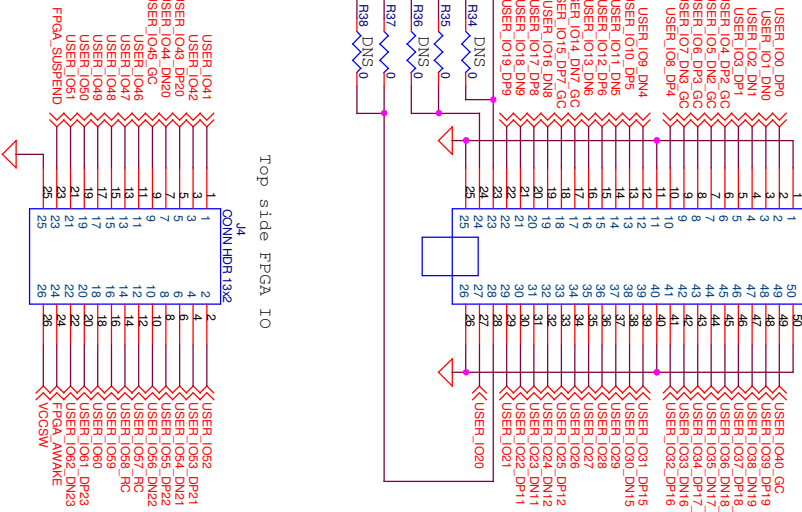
FPGA_SUSPEND
USER_IO51
USER_IO50
USER_IO49
USER_IO48
USER_IO47
USER_IO46
USER_IO44_GC
USER_IO45_DN20
USER_IO43_DP20
USER_IO42
USER_IO41

Top side FPGA IO

J4
CONN HDR 13x2

| 25 | 26 |
|---|---|
| 23 | 24 |
| 21 | 22 |
| 19 | 20 |
| 17 | 18 |
| 15 | 16 |
| 13 | 14 |
| 11 | 12 |
| 9 | 10 |
| 7 | 8 |
| 5 | 6 |
| 3 | 4 |
| 1 | 2 |

VCCSW
FPGA_AWAKE
USER_IO62_DN23
USER_IO61_DP23
USER_IO60
USER_IO59
USER_IO58_RC
USER_IO57_RC
USER_IO56_DN22
USER_IO55_DP22
USER_IO54_DN21
USER_IO53_DP21
USER_IO52

R38 DNS 0
R37 DNS 0
R36 DNS 0
R35 DNS 0
R34 DNS 0

USER_IO19_DP9
USER_IO18_DN9
USER_IO17_DP8
USER_IO16_DN8
USER_IO15_DP7_GC
USER_IO14_DN7_GC
USER_IO13_DN6
USER_IO12_DP6
USER_IO11_DN5
USER_IO10_DP5
USER_IO9_DN4
USER_IO8_DP4
USER_IO7_DN3_GC
USER_IO6_DP3_GC
USER_IO5_DN2_GC
USER_IO4_DP2_GC
USER_IO3_DP1
USER_IO2_DN1
USER_IO1_DN0
USER_IO0_DP0

USER_IO20
USER_IO21
USER_IO22_DP11
USER_IO23_DN11
USER_IO24_DN12
USER_IO25_DP12
USER_IO26
USER_IO27
USER_IO28
USER_IO29
USER_IO30_DN15
USER_IO31_DP15
USER_IO32_DP16
USER_IO33_DN16
USER_IO34_DP17_
USER_IO35_DN17_
USER_IO36_DN18_
USER_IO37_DP18_
USER_IO38_DN19
USER_IO39_DP19
USER_IO40_GC